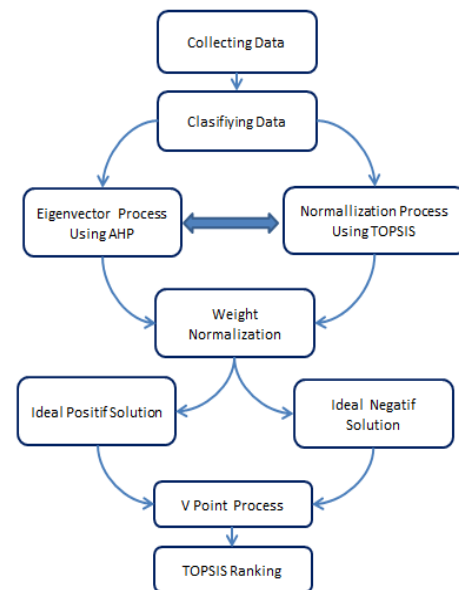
Collecting Data

Clasifiying Data

Eigenvector Process Using AHP

Normallization Process Using TOPSIS

Weight Normalization

Ideal Positif Solution

Ideal Negatif Solution

V Point Process

TOPSIS Ranking